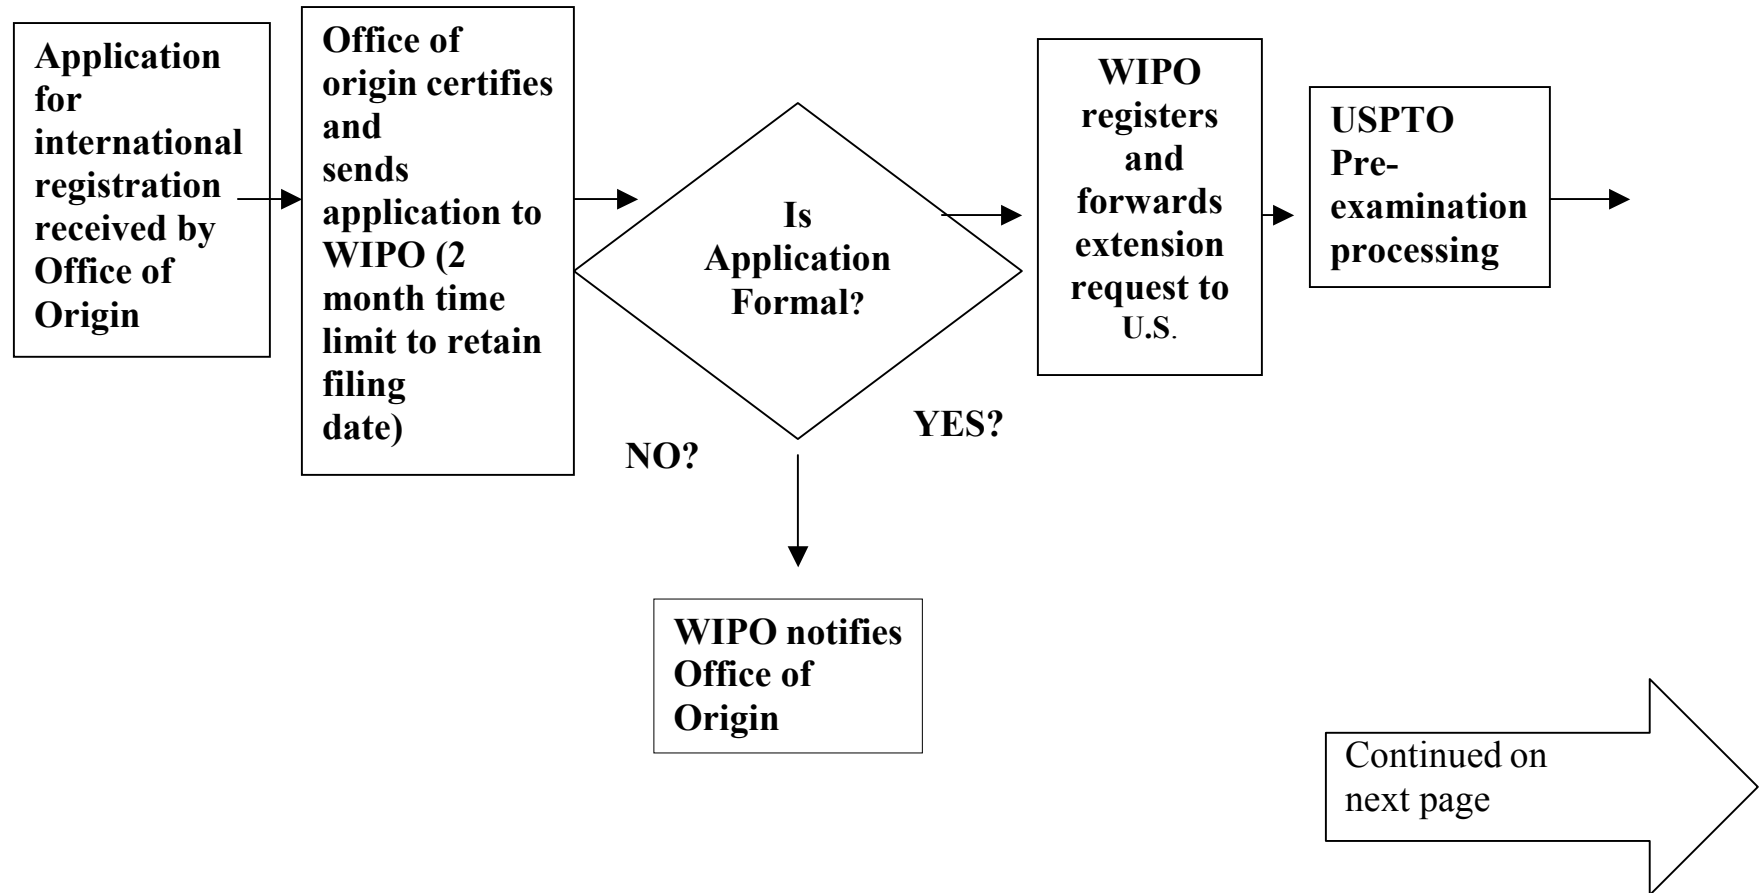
Application for international registration received by Office of Origin

Office of origin certifies and sends application to WIPO (2 month time limit to retain filing date)

Is Application Formal?

NO?

YES?

WIPO notifies Office of Origin

WIPO registers and forwards extension request to U.S.

USPTO Pre-examination processing

Continued on next page